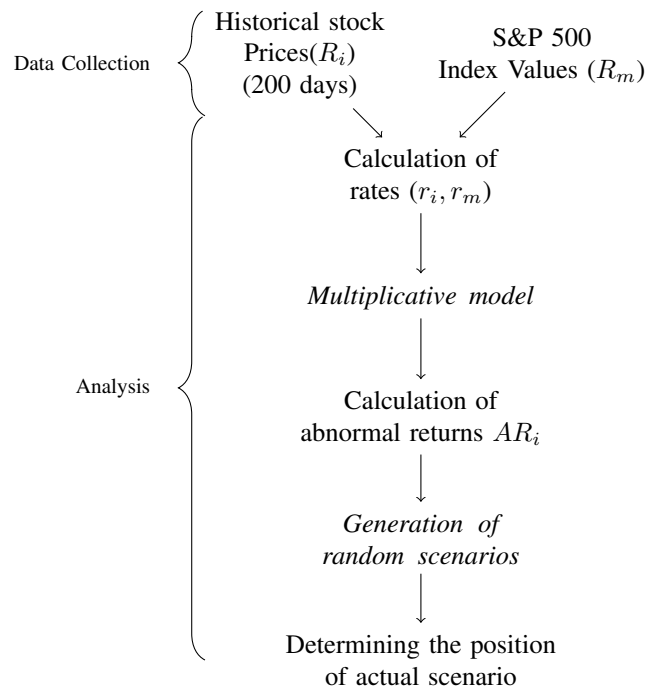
Data Collection

Historical stock Prices($R_i$) (200 days)

S&P 500 Index Values ($R_m$)

Analysis

Calculation of rates ($r_i, r_m$)

*Multiplicative model*

Calculation of abnormal returns $AR_i$

*Generation of random scenarios*

Determining the position of actual scenario